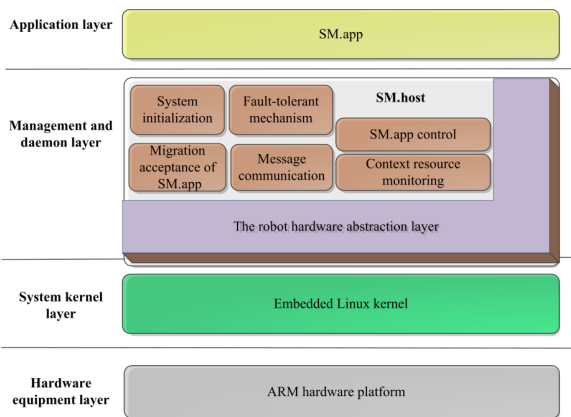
Application layer

SM.app

Management and daemon layer

System initialization

Fault-tolerant mechanism

SM.host

SM.app control

Migration acceptance of SM.app

Message communication

Context resource monitoring

The robot hardware abstraction layer

System kernel layer

Embedded Linux kernel

Hardware equipment layer

ARM hardware platform